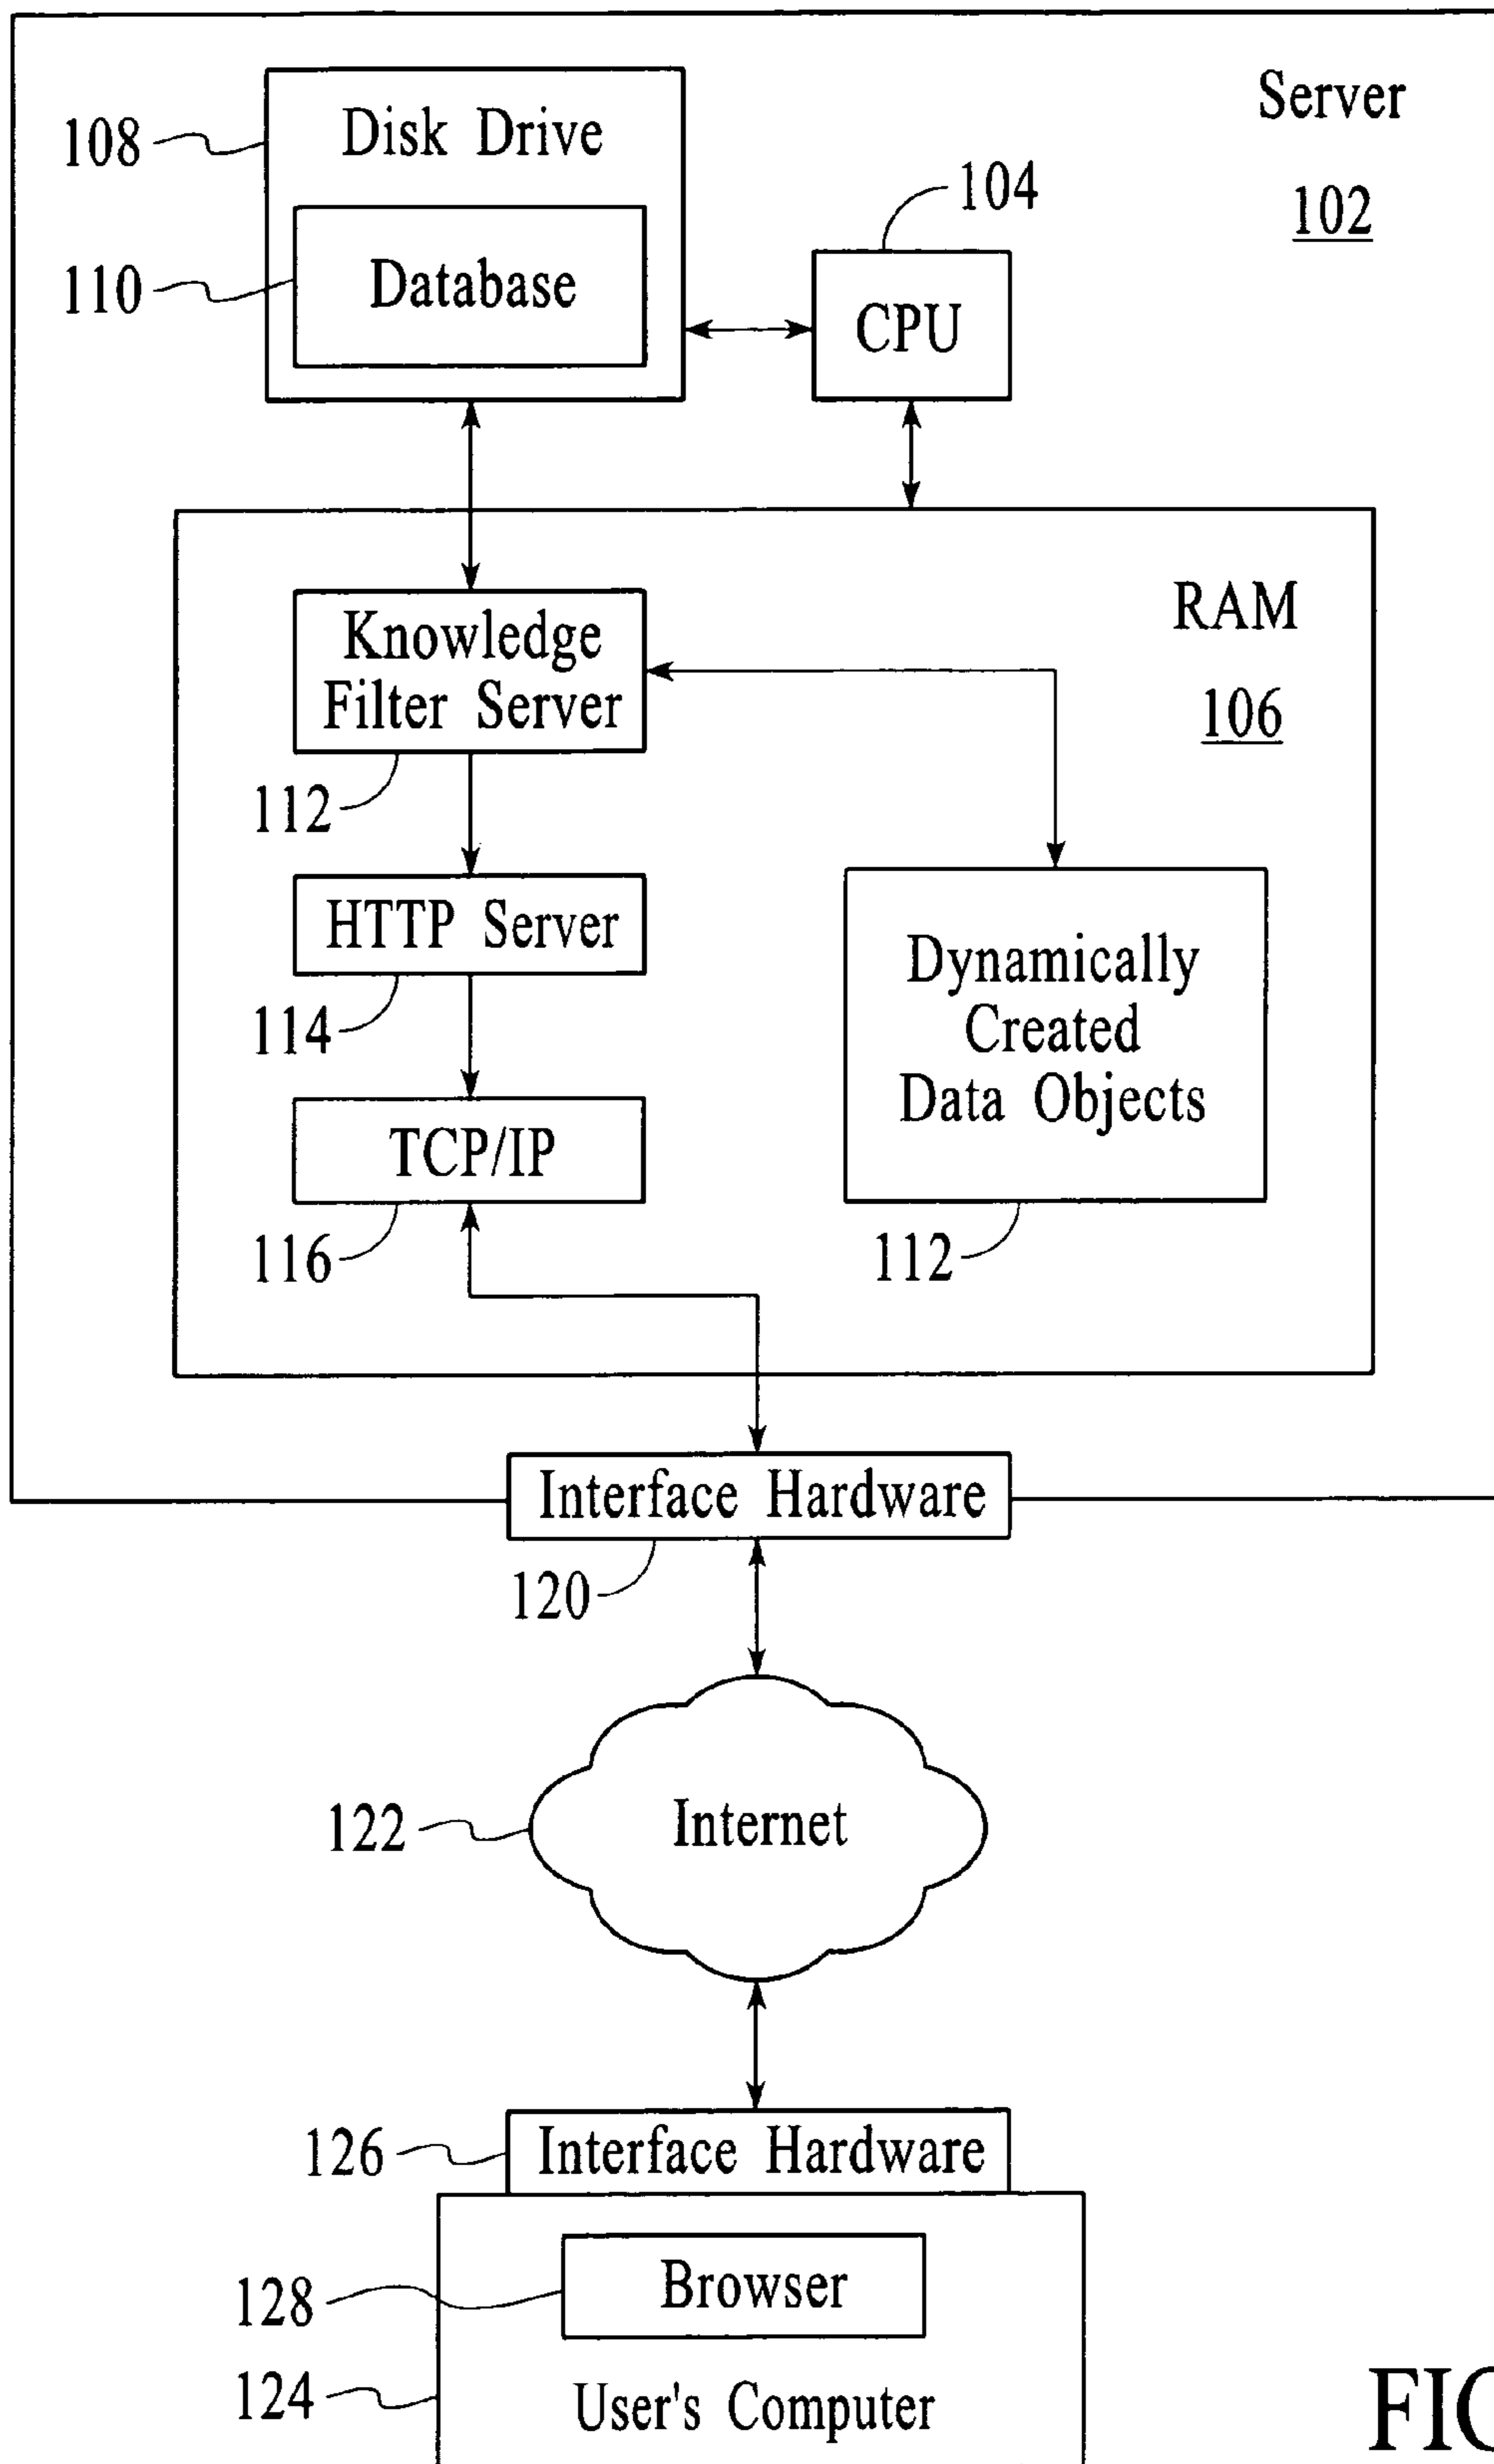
108
Disk Drive
110
Database
104
CPU
Server
102
RAM
106
Knowledge Filter Server
112
HTTP Server
114
TCP/IP
116
Dynamically Created Data Objects
112
Interface Hardware
120
122
Internet
126
Interface Hardware
128
Browser
124
User's Computer
FIC